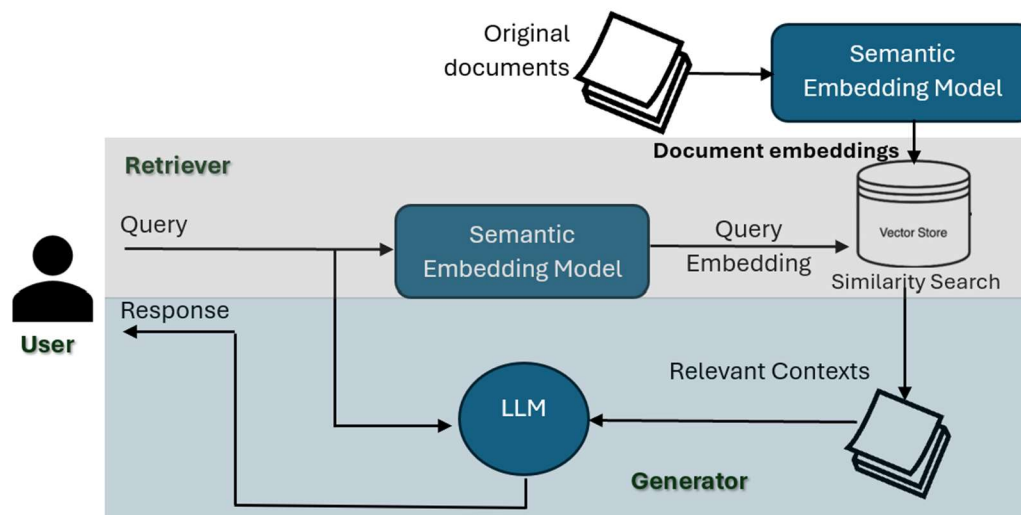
Original documents

Semantic Embedding Model

Retriever

Document embeddings

Query

Semantic Embedding Model

Query Embedding

Vector Store

Similarity Search

User

Response

Relevant Contexts

LLM

Generator